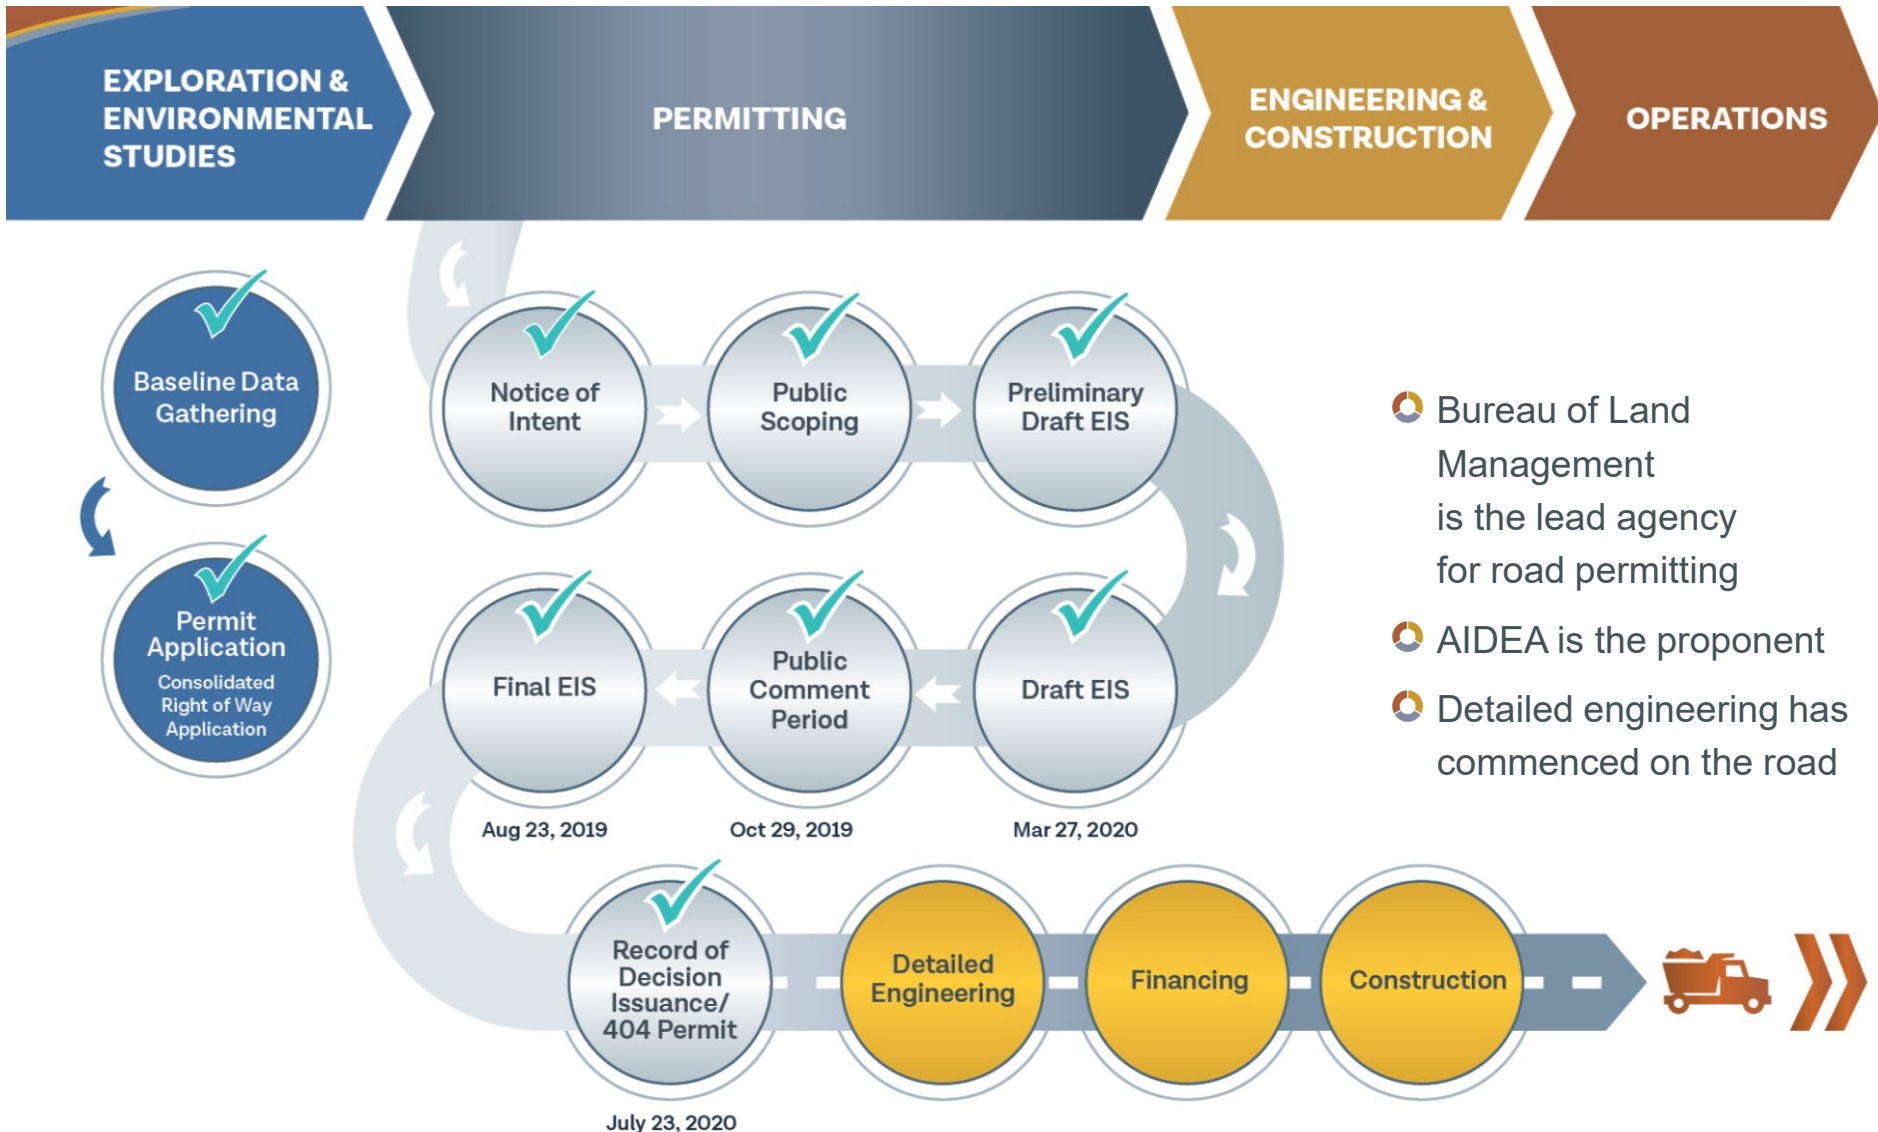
EXPLORATION & ENVIRONMENTAL STUDIES

PERMITTING

ENGINEERING & CONSTRUCTION

OPERATIONS

Baseline Data Gathering

Permit Application
Consolidated Right of Way Application

Notice of Intent

Public Scoping

Preliminary Draft EIS

Final EIS
Aug 23, 2019

Public Comment Period
Oct 29, 2019

Draft EIS
Mar 27, 2020

Record of Decision Issuance/ 404 Permit
July 23, 2020

Detailed Engineering

Financing

Construction

Bureau of Land Management is the lead agency for road permitting

AIDEA is the proponent

Detailed engineering has commenced on the road